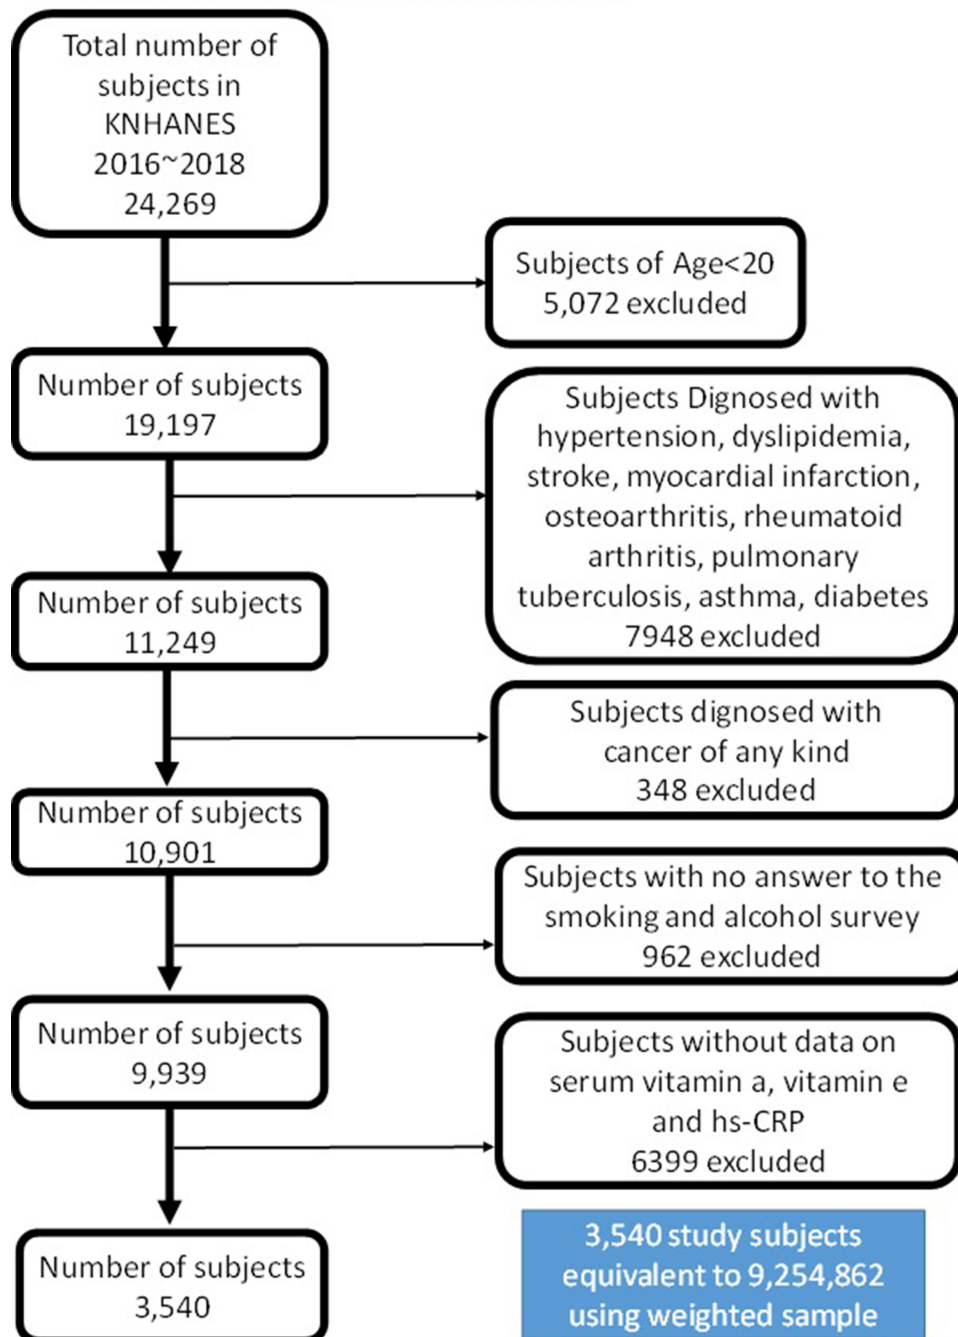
Total number of subjects in KNHANES 2016~2018 24,269

Subjects of Age<20 5,072 excluded

Number of subjects 19,197

Subjects Dignosed with hypertension, dyslipidemia, stroke, myocardial infarction, osteoarthritis, rheumatoid arthritis, pulmonary tuberculosis, asthma, diabetes 7948 excluded

Number of subjects 11,249

Subjects dignosed with cancer of any kind 348 excluded

Number of subjects 10,901

Subjects with no answer to the smoking and alcohol survey 962 excluded

Number of subjects 9,939

Subjects without data on serum vitamin a, vitamin e and hs-CRP 6399 excluded

Number of subjects 3,540

3,540 study subjects equivalent to 9,254,862 using weighted sample